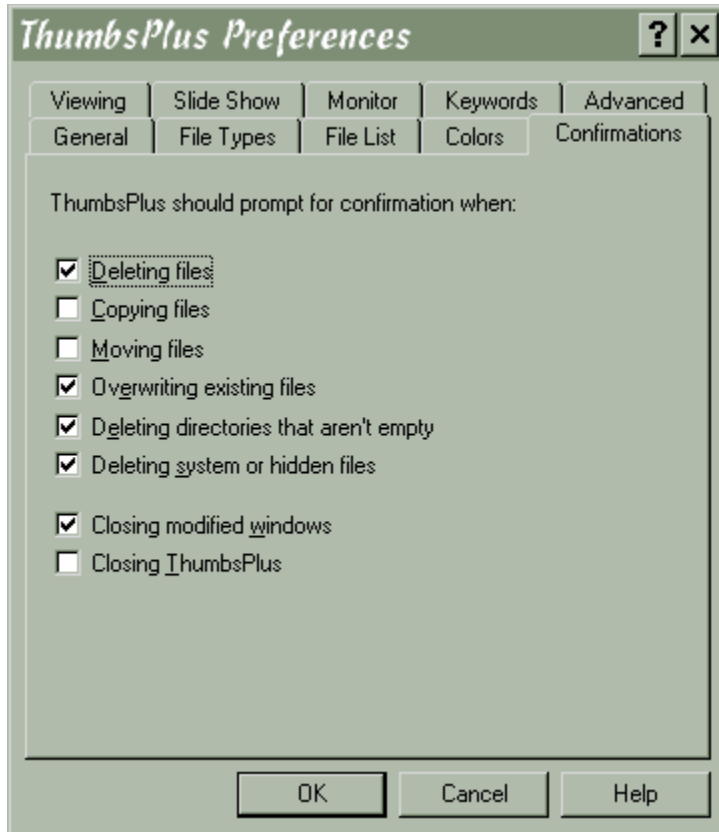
ThumbsPlus Preferences

?

Viewing | Slide Show | Monitor | Keywords | Advanced
General | File Types | File List | Colors | Confirmations

ThumbsPlus should prompt for confirmation when:

☑ Deleting files
☐ Copying files
☐ Moving files
☑ Overwriting existing files
☑ Deleting directories that aren't empty
☑ Deleting system or hidden files

☑ Closing modified windows
☐ Closing ThumbsPlus

OK | Cancel | Help